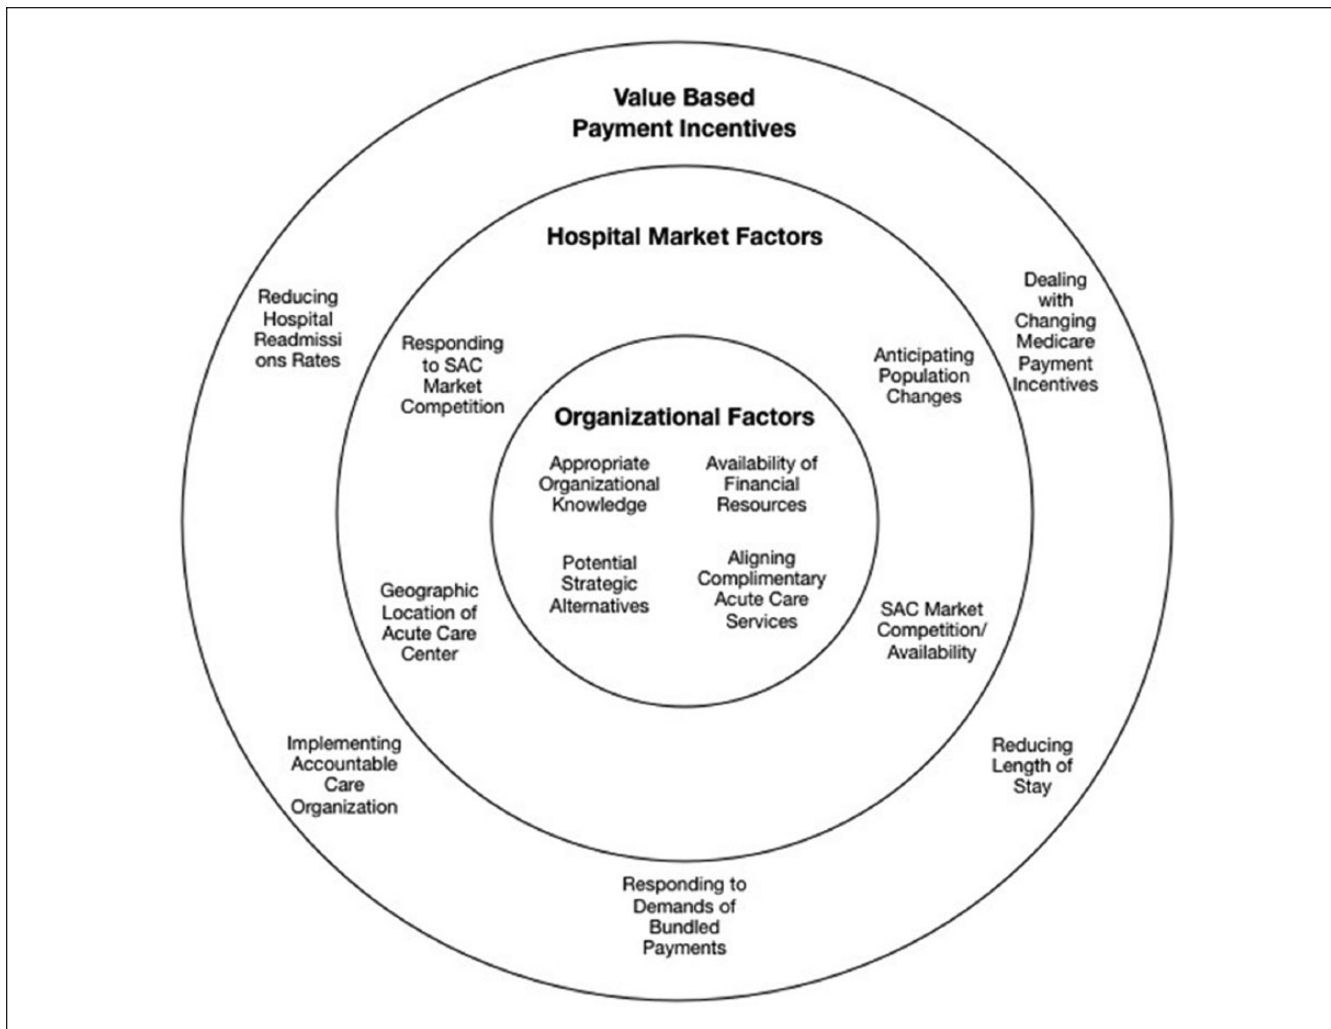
Value Based Payment Incentives

Hospital Market Factors

Reducing Hospital Readmissions Rates

Dealing with Changing Medicare Payment Incentives

Responding to SAC Market Competition

Anticipating Population Changes

Organizational Factors

Appropriate Organizational Knowledge

Availability of Financial Resources

Potential Strategic Alternatives

Aligning Complimentary Acute Care Services

Geographic Location of Acute Care Center

SAC Market Competition/ Availability

Implementing Accountable Care Organization

Reducing Length of Stay

Responding to Demands of Bundled Payments